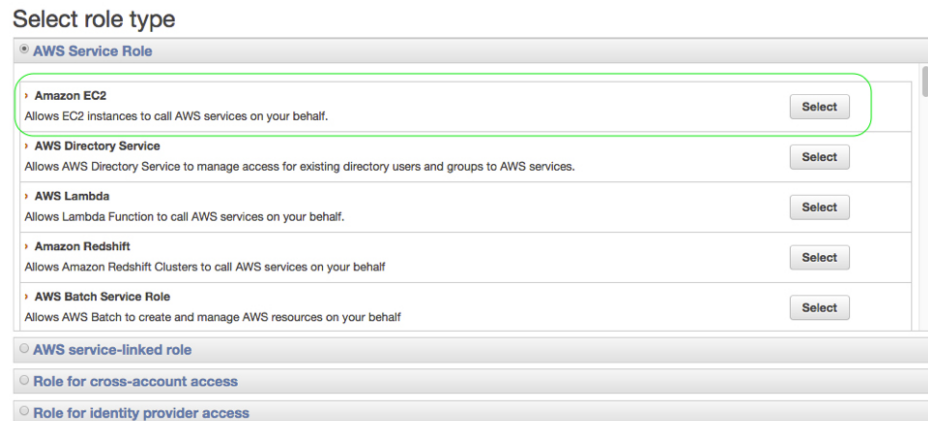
Select role type

AWS Service Role

Amazon EC2
Allows EC2 instances to call AWS services on your behalf.
Select

AWS Directory Service
Allows AWS Directory Service to manage access for existing directory users and groups to AWS services.
Select

AWS Lambda
Allows Lambda Function to call AWS services on your behalf.
Select

Amazon Redshift
Allows Amazon Redshift Clusters to call AWS services on your behalf
Select

AWS Batch Service Role
Allows AWS Batch to create and manage AWS resources on your behalf
Select

AWS service-linked role

Role for cross-account access

Role for identity provider access